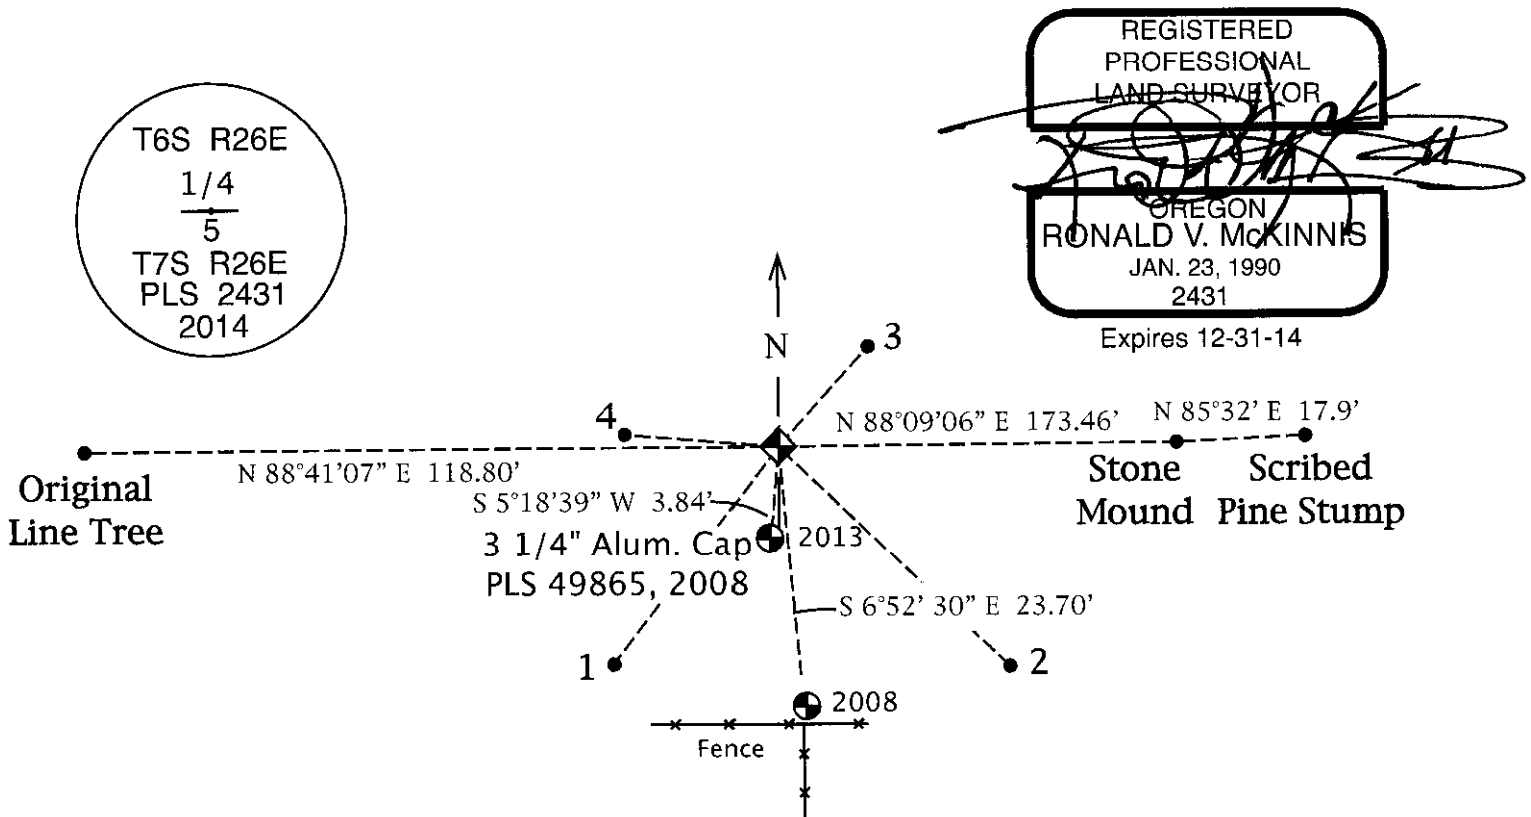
T6S R26E
1/4
5
T7S R26E
PLS 2431
2014

REGISTERED
PROFESSIONAL
LAND SURVEYOR

OREGON
RONALD V. McKINNIS
JAN. 23, 1990
2431

Expires 12-31-14

N

3

4

N 88°09'06" E 173.46'

N 85°32' E 17.9'

N 88°41'07" E 118.80'

Stone Mound

Scribed Pine Stump

Original Line Tree

S 5°18'39" W 3.84'

3 1/4" Alum. Cap
PLS 49865, 2008

2013

S 6°52' 30" E 23.70'

1

2

2008

Fence